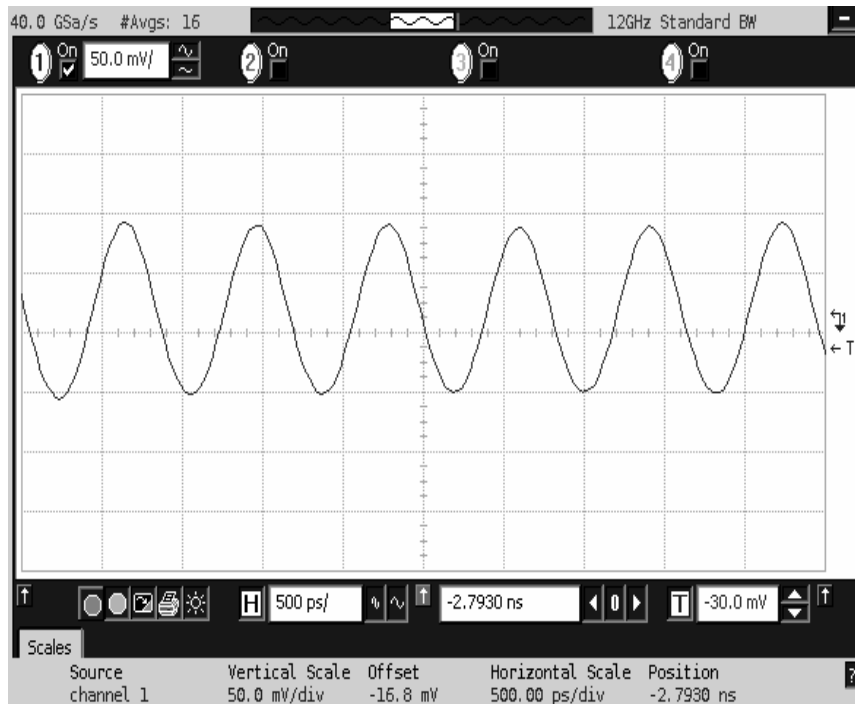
40.0 GSa/s #Avgs: 16 12GHz Standard BW

1 On 50.0 mV/ 2 On 3 On 4 On

T1
← T

H 500 ps/ -2.7930 ns 0 T -30.0 mV

Scales

| Source | Vertical Scale | Offset | Horizontal Scale | Position |
|---|---|---|---|---|
| channel 1 | 50.0 mV/div | -16.8 mV | 500.00 ps/div | -2.7930 ns |

?